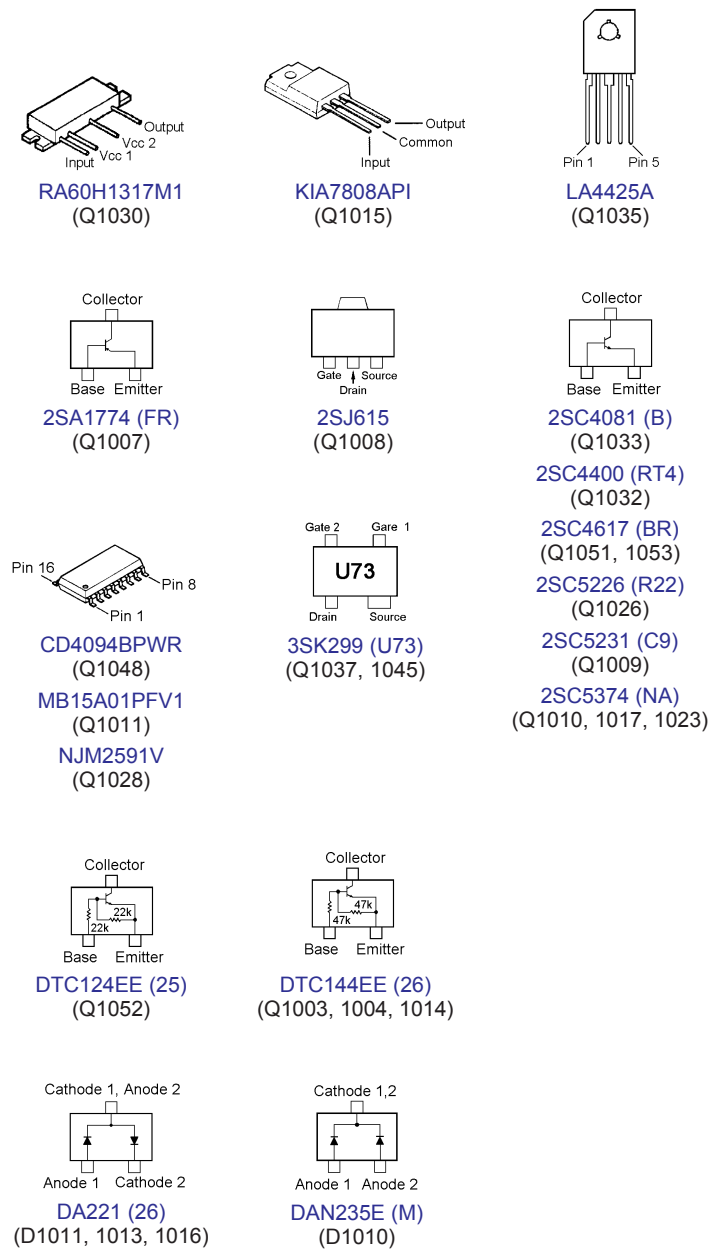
Output
Vcc 2
Vcc 1
Input
RA60H1317M1
(Q1030)

Output
Common
Input
KIA7808API
(Q1015)

Pin 1
Pin 5
LA4425A
(Q1035)

Collector
Base Emitter
2SA1774 (FR)
(Q1007)

Gate Source
Drain
2SJ615
(Q1008)

Collector
Base Emitter
2SC4081 (B)
(Q1033)
2SC4400 (RT4)
(Q1032)
2SC4617 (BR)
(Q1051, 1053)
2SC5226 (R22)
(Q1026)
2SC5231 (C9)
(Q1009)
2SC5374 (NA)
(Q1010, 1017, 1023)

Pin 16
Pin 8
Pin 1
CD4094BPWR
(Q1048)
MB15A01PFV1
(Q1011)
NJM2591V
(Q1028)

Gate 2 Gare 1
U73
Drain Source
3SK299 (U73)
(Q1037, 1045)

Collector
22k
22k
Base Emitter
DTC124EE (25)
(Q1052)

Collector
47k
47k
Base Emitter
DTC144EE (26)
(Q1003, 1004, 1014)

Cathode 1, Anode 2
Anode 1 Cathode 2
DA221 (26)
(D1011, 1013, 1016)

Cathode 1,2
Anode 1 Anode 2
DAN235E (M)
(D1010)